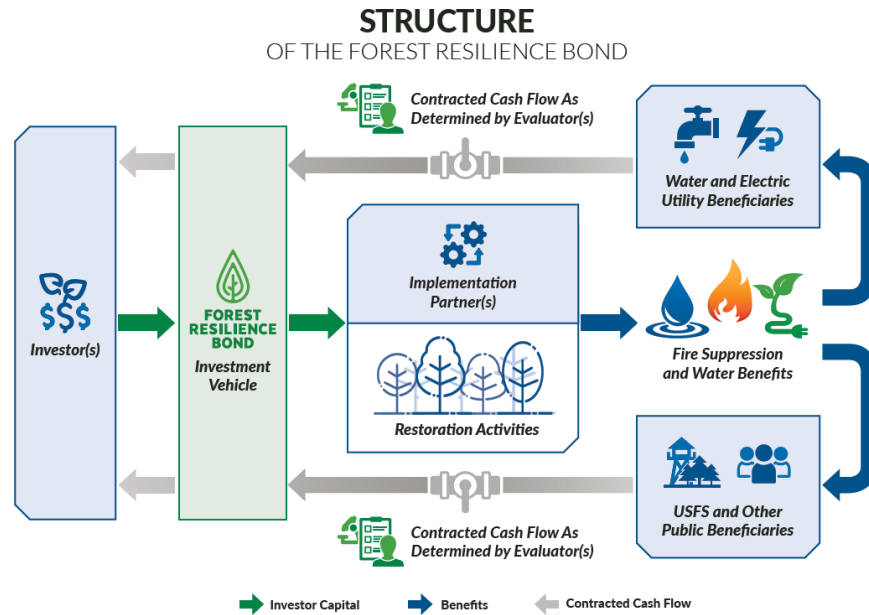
STRUCTURE
OF THE FOREST RESILIENCE BOND

Contracted Cash Flow As Determined by Evaluator(s)

Water and Electric Utility Beneficiaries

$$$
Investor(s)

FOREST RESILIENCE BOND
Investment Vehicle

Implementation Partner(s)

Restoration Activities

Fire Suppression and Water Benefits

USFS and Other Public Beneficiaries

Contracted Cash Flow As Determined by Evaluator(s)

Investor Capital
Benefits
Contracted Cash Flow